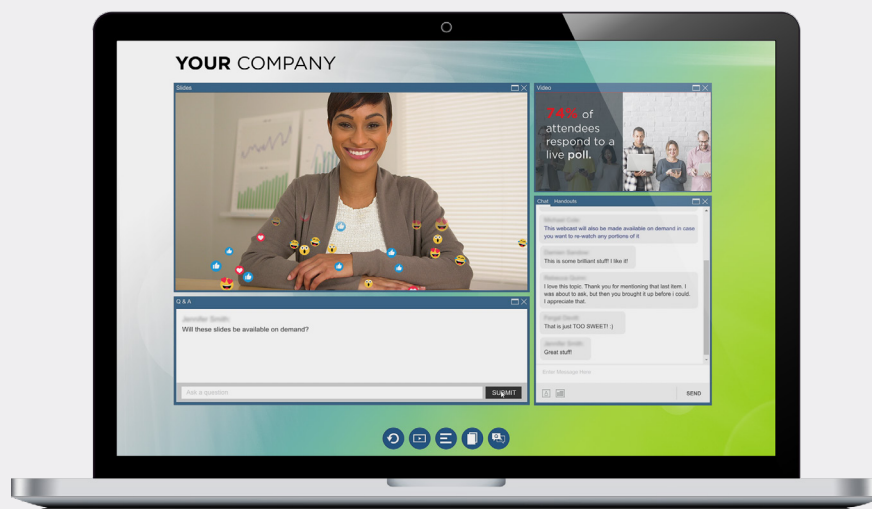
YOUR COMPANY

Slides

Video

74% of attendees respond to a live poll.

Chat Handouts

Michael Cole
This webcast will also be made available on demand in case you want to re-watch any portions of it

Darnell Sanders
This is some brilliant stuff! I like it!

Rebecca Quinn
I love this topic. Thank you for mentioning that last item. I was about to ask, but then you brought it up before i could. I appreciate that.

Fergal Smith
That is just TOO SWEET! :)

Jennifer Smith
Great stuff!

Enter Message Here

SEND

Q & A

Jennifer Smith
Will these slides be available on demand?

Ask a question

SUBMIT